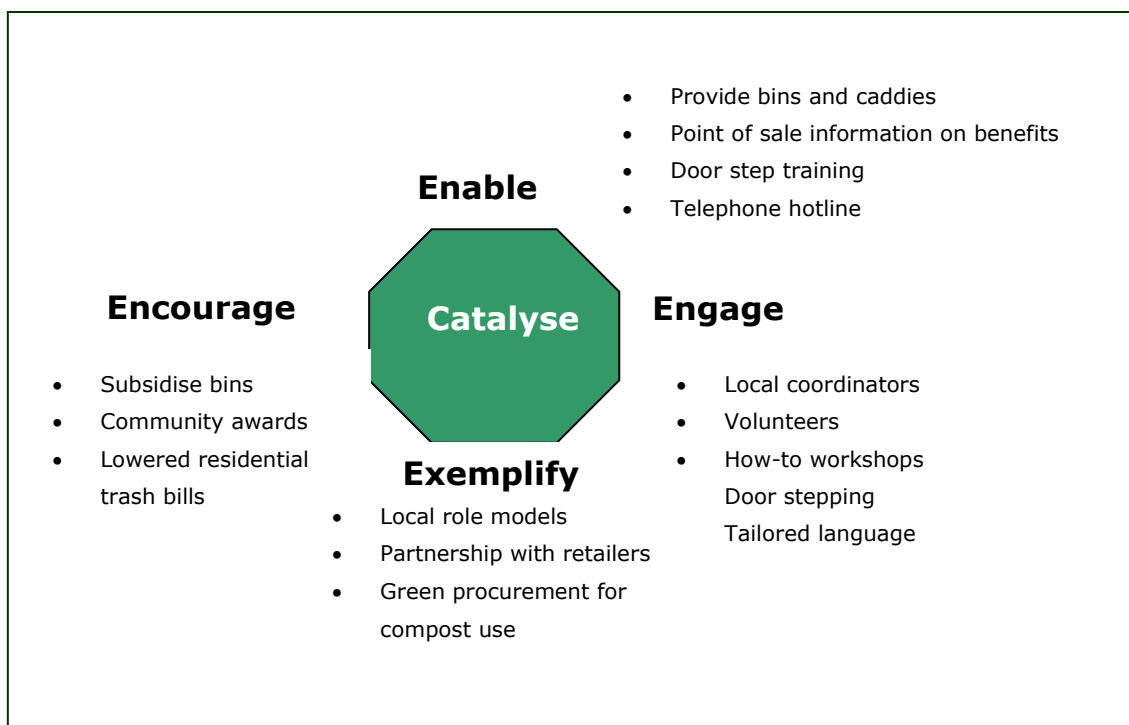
- Provide bins and caddies
- Point of sale information on benefits
- Door step training
- Telephone hotline

**Enable**

**Encourage**

**Catalyse**

**Engage**

- Subsidise bins
- Community awards
- Lowered residential trash bills

**Exemplify**

- Local role models
- Partnership with retailers
- Green procurement for compost use

- Local coordinators
- Volunteers
- How-to workshops
Door stepping
Tailored language